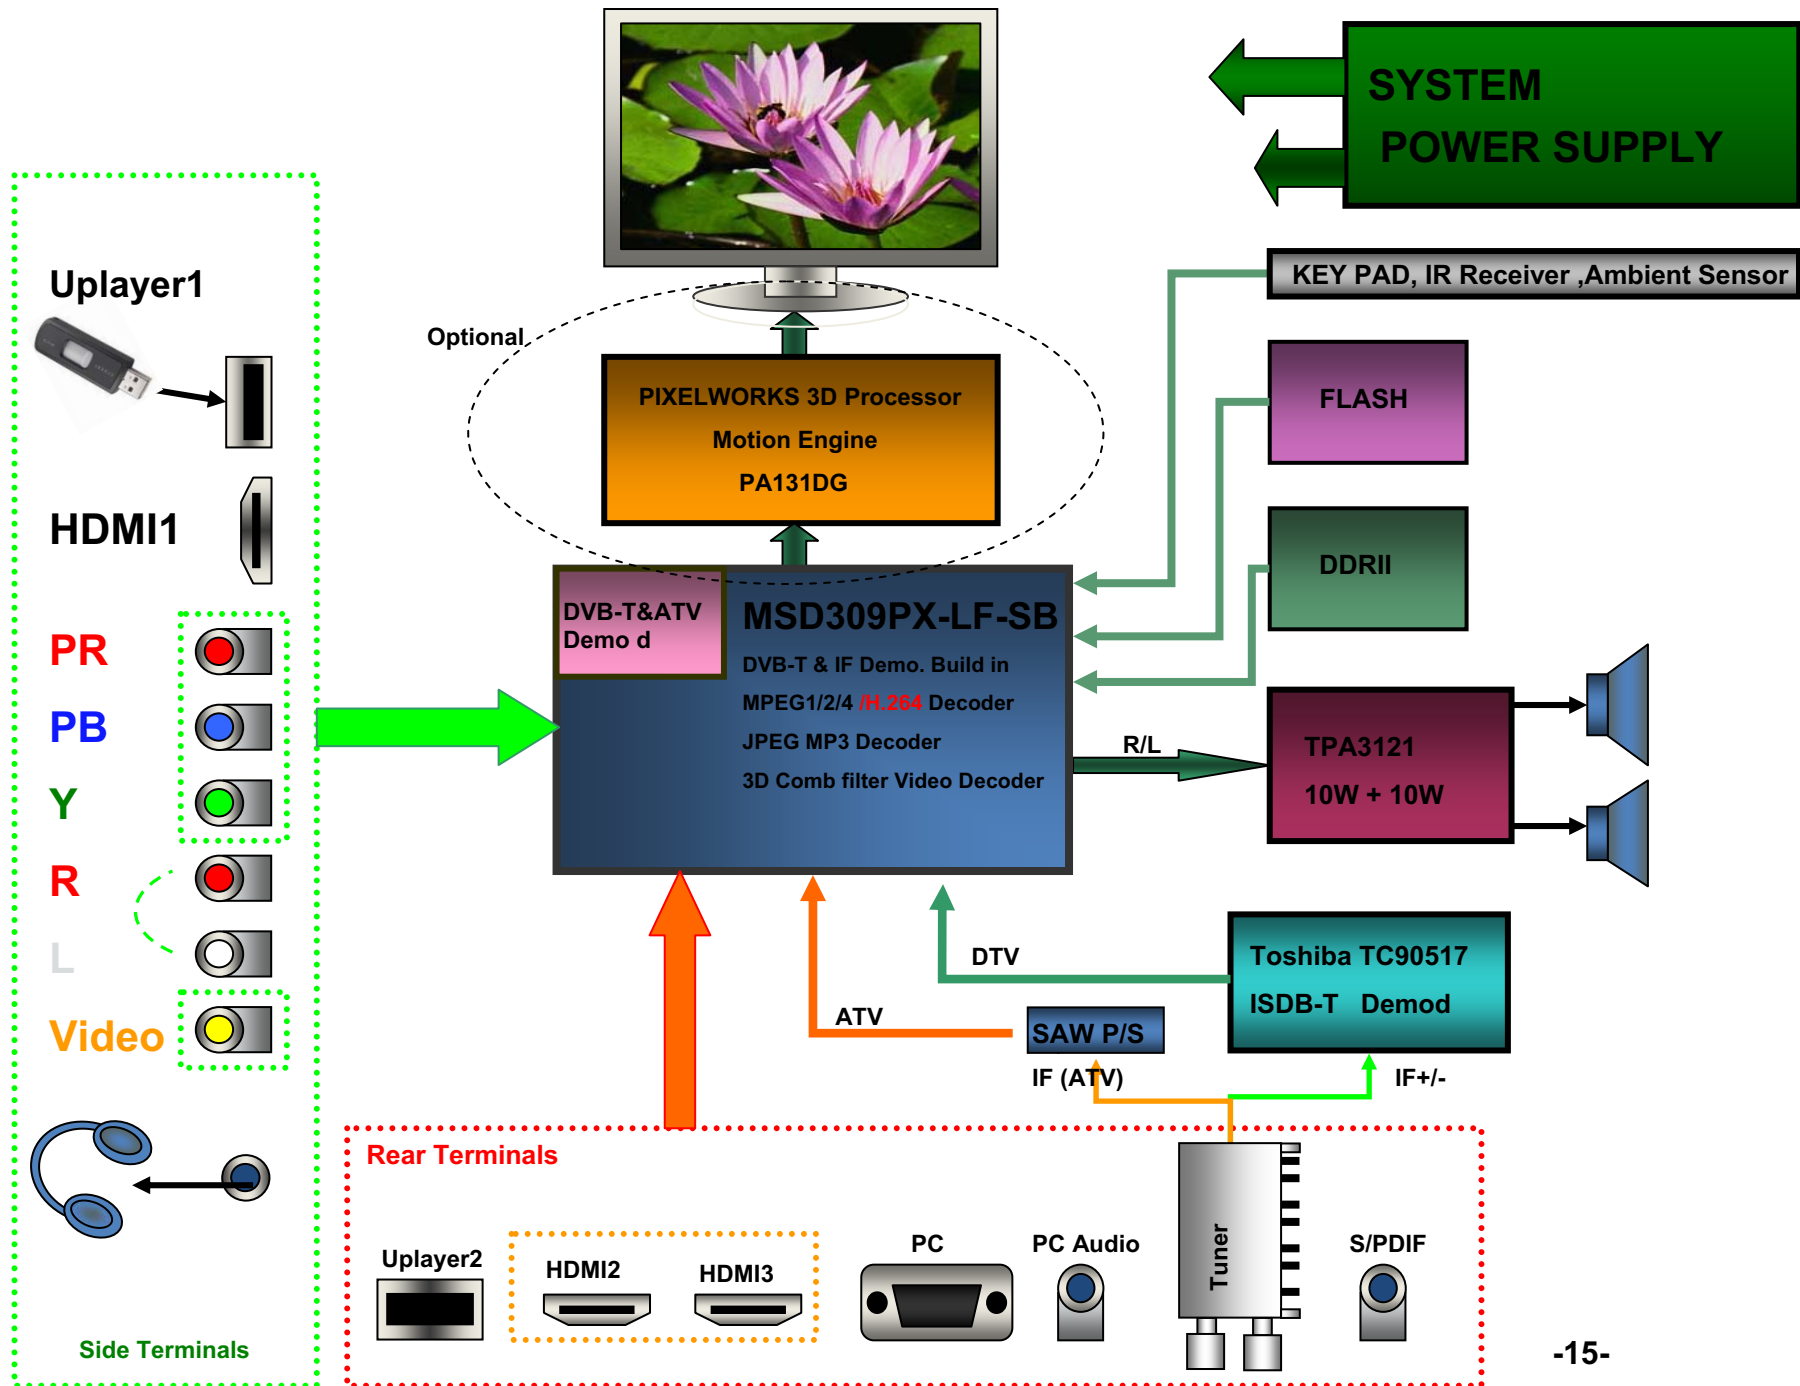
SYSTEM
POWER SUPPLY

KEY PAD, IR Receiver ,Ambient Sensor

Uplayer1

Optional

PIXELWORKS 3D Processor
Motion Engine
PA131DG

FLASH

HDMI1

DDRII

DVB-T&ATV
Demo d

MSD309PX-LF-SB
DVB-T & IF Demo. Build in
MPEG1/2/4 /H.264 Decoder
JPEG MP3 Decoder
3D Comb filter Video Decoder

PR
PB
Y
R
L
Video

R/L

TPA3121
10W + 10W

DTV

Toshiba TC90517
ISDB-T Demod

ATV

SAW P/S

IF (ATV)

IF+/-

Rear Terminals

Uplayer2

HDMI2

HDMI3

PC

PC Audio

Tuner

S/PDIF

Side Terminals

-15-